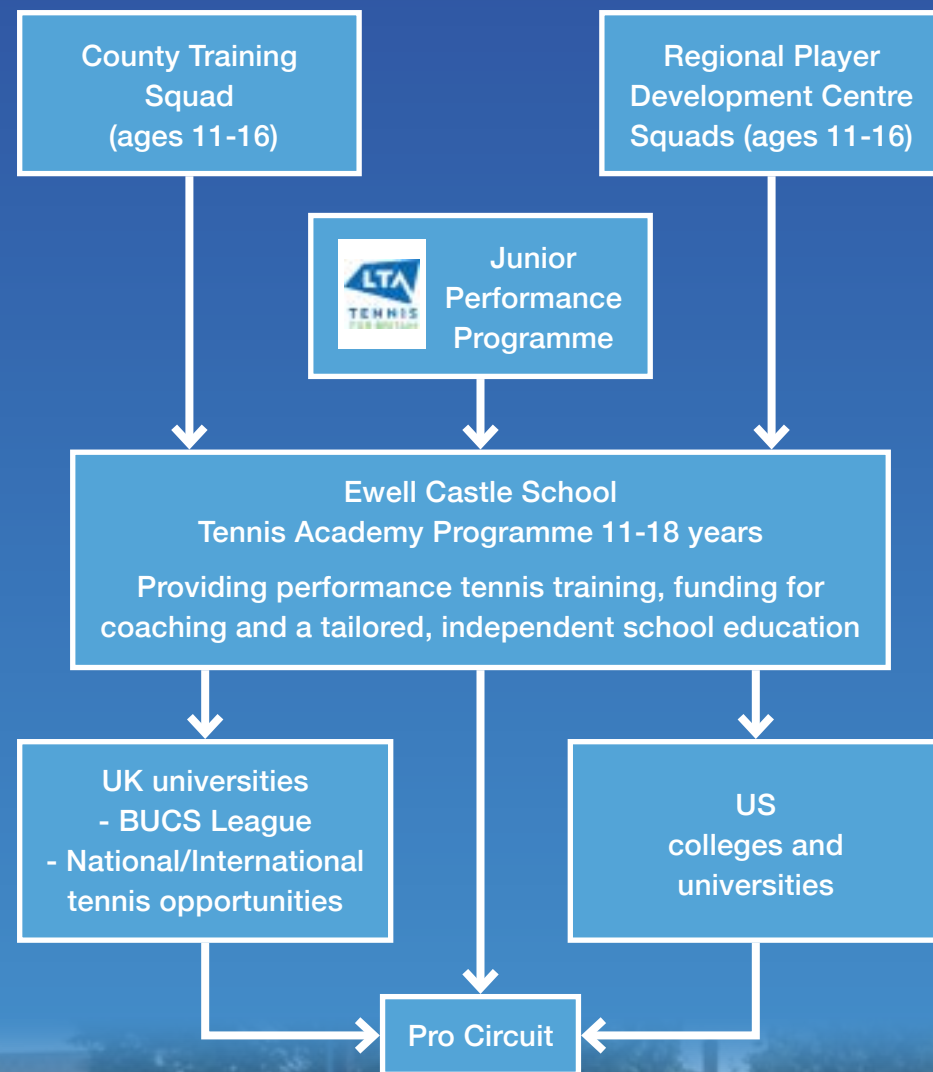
County Training Squad (ages 11-16)

Regional Player Development Centre Squads (ages 11-16)

LTA TENNIS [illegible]

Junior Performance Programme

Ewell Castle School
Tennis Academy Programme 11-18 years

Providing performance tennis training, funding for coaching and a tailored, independent school education

UK universities
- BUCS League
- National/International tennis opportunities

US colleges and universities

Pro Circuit